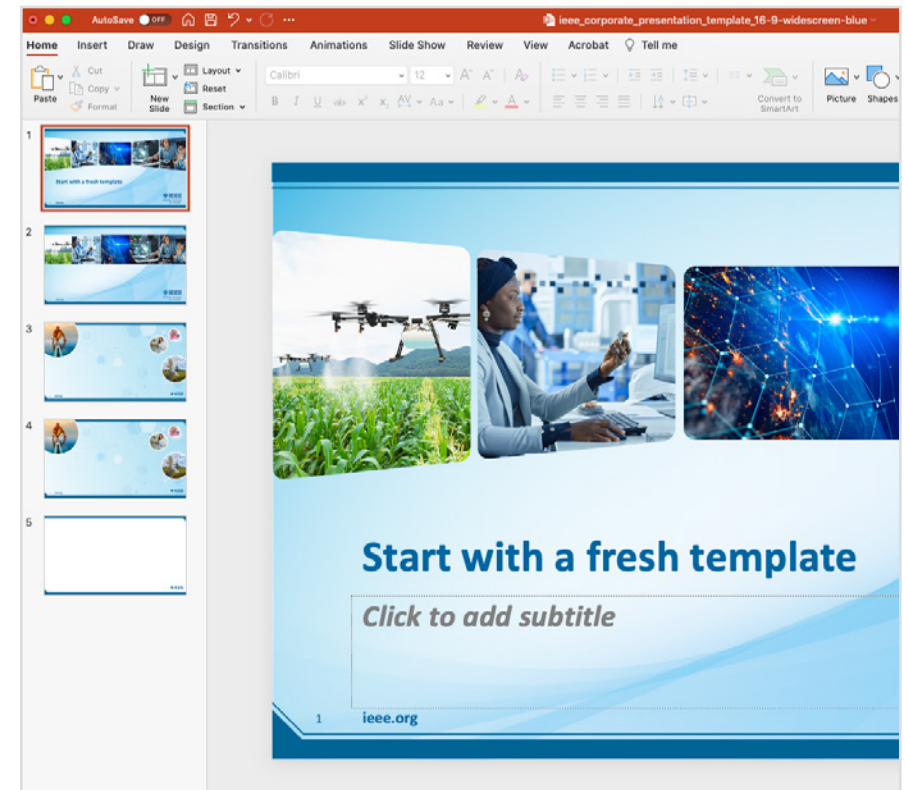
AutoSave OFF

ieee_corporate_presentation_template_16-9-widescreen-blue

Home Insert Draw Design Transitions Animations Slide Show Review View Acrobat Tell me

Paste Cut Copy Format New Slide Layout Reset Section Calibri 12 Convert to SmartArt Picture Shapes

1
Start with a fresh template

2

3

4

5

Start with a fresh template

Click to add subtitle

1 ieee.org